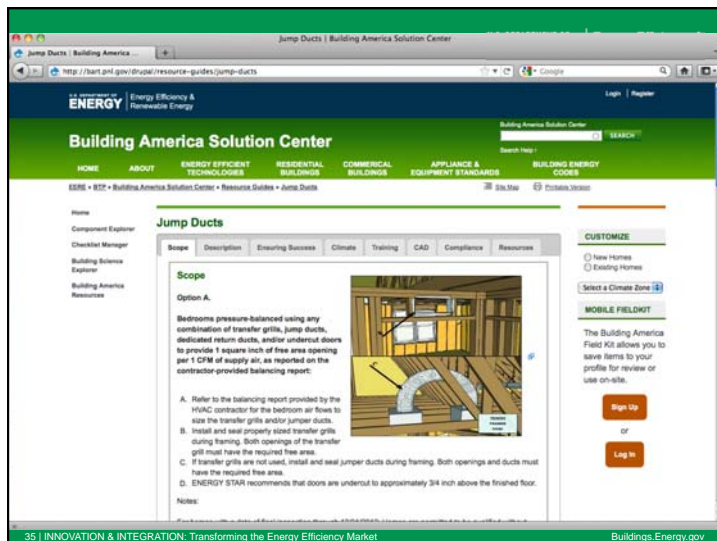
Jump Ducts | Building America Solution Center

Jump Ducts | Building America ...

http://bast.pnl.gov/drupal/resource-guides/jump-ducts

Google

U.S. DEPARTMENT OF ENERGY | Energy Efficiency & Renewable Energy

Login | Register

Building America Solution Center

Building America Solution Center

SEARCH

Search Help

HOME ABOUT ENERGY EFFICIENT TECHNOLOGIES RESIDENTIAL BUILDINGS COMMERCIAL BUILDINGS APPLIANCE & EQUIPMENT STANDARDS BUILDING ENERGY CODES

EERE » BTP » Building America Solution Center » Resource Guides » Jump Ducts

Site Map Printable Version

Home

Component Explorer

Checklist Manager

Building Science Explorer

Building America Resources

Jump Ducts

Scope Description Ensuring Success Climate Training CAD Compliance Resources

Scope

Option A.

Bedrooms pressure-balanced using any combination of transfer grills, jump ducts, dedicated return ducts, and/or undercut doors to provide 1 square inch of free area opening per 1 CFM of supply air, as reported on the contractor-provided balancing report:

A. Refer to the balancing report provided by the HVAC contractor for the bedroom air flows to size the transfer grills and/or jumper ducts.
B. Install and seal properly sized transfer grills during framing. Both openings of the transfer grill must have the required free area.
C. If transfer grills are not used, install and seal jumper ducts during framing. Both openings and ducts must have the required free area.
D. ENERGY STAR recommends that doors are undercut to approximately 3/4 inch above the finished floor.

Notes:

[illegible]

CUSTOMIZE

New Homes

Existing Homes

Select a Climate Zone

MOBILE FIELDKIT

The Building America Field Kit allows you to save items to your profile for review or use on-site.

Sign Up

or

Log In

35 | INNOVATION & INTEGRATION: Transforming the Energy Efficiency Market

Buildings.Energy.gov